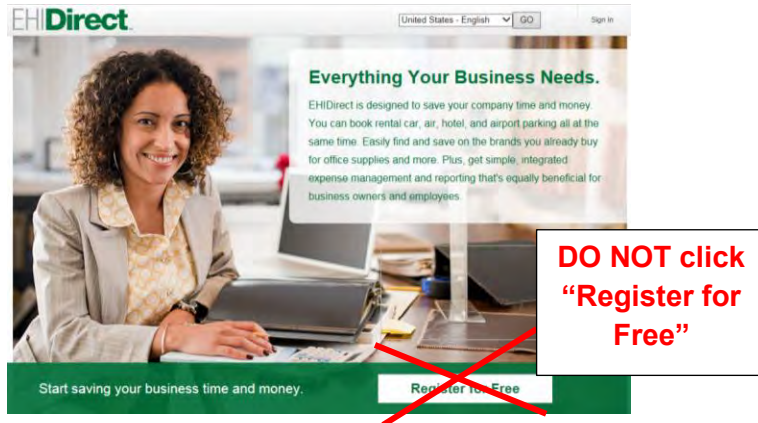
EHIDirect

United States - English GO

Sign In

Everything Your Business Needs.

EHIDirect is designed to save your company time and money. You can book rental car, air, hotel, and airport parking all at the same time. Easily find and save on the brands you already buy for office supplies and more. Plus, get simple, integrated expense management and reporting that's equally beneficial for business owners and employees.

DO NOT click "Register for Free"

Start saving your business time and money.

Register for Free